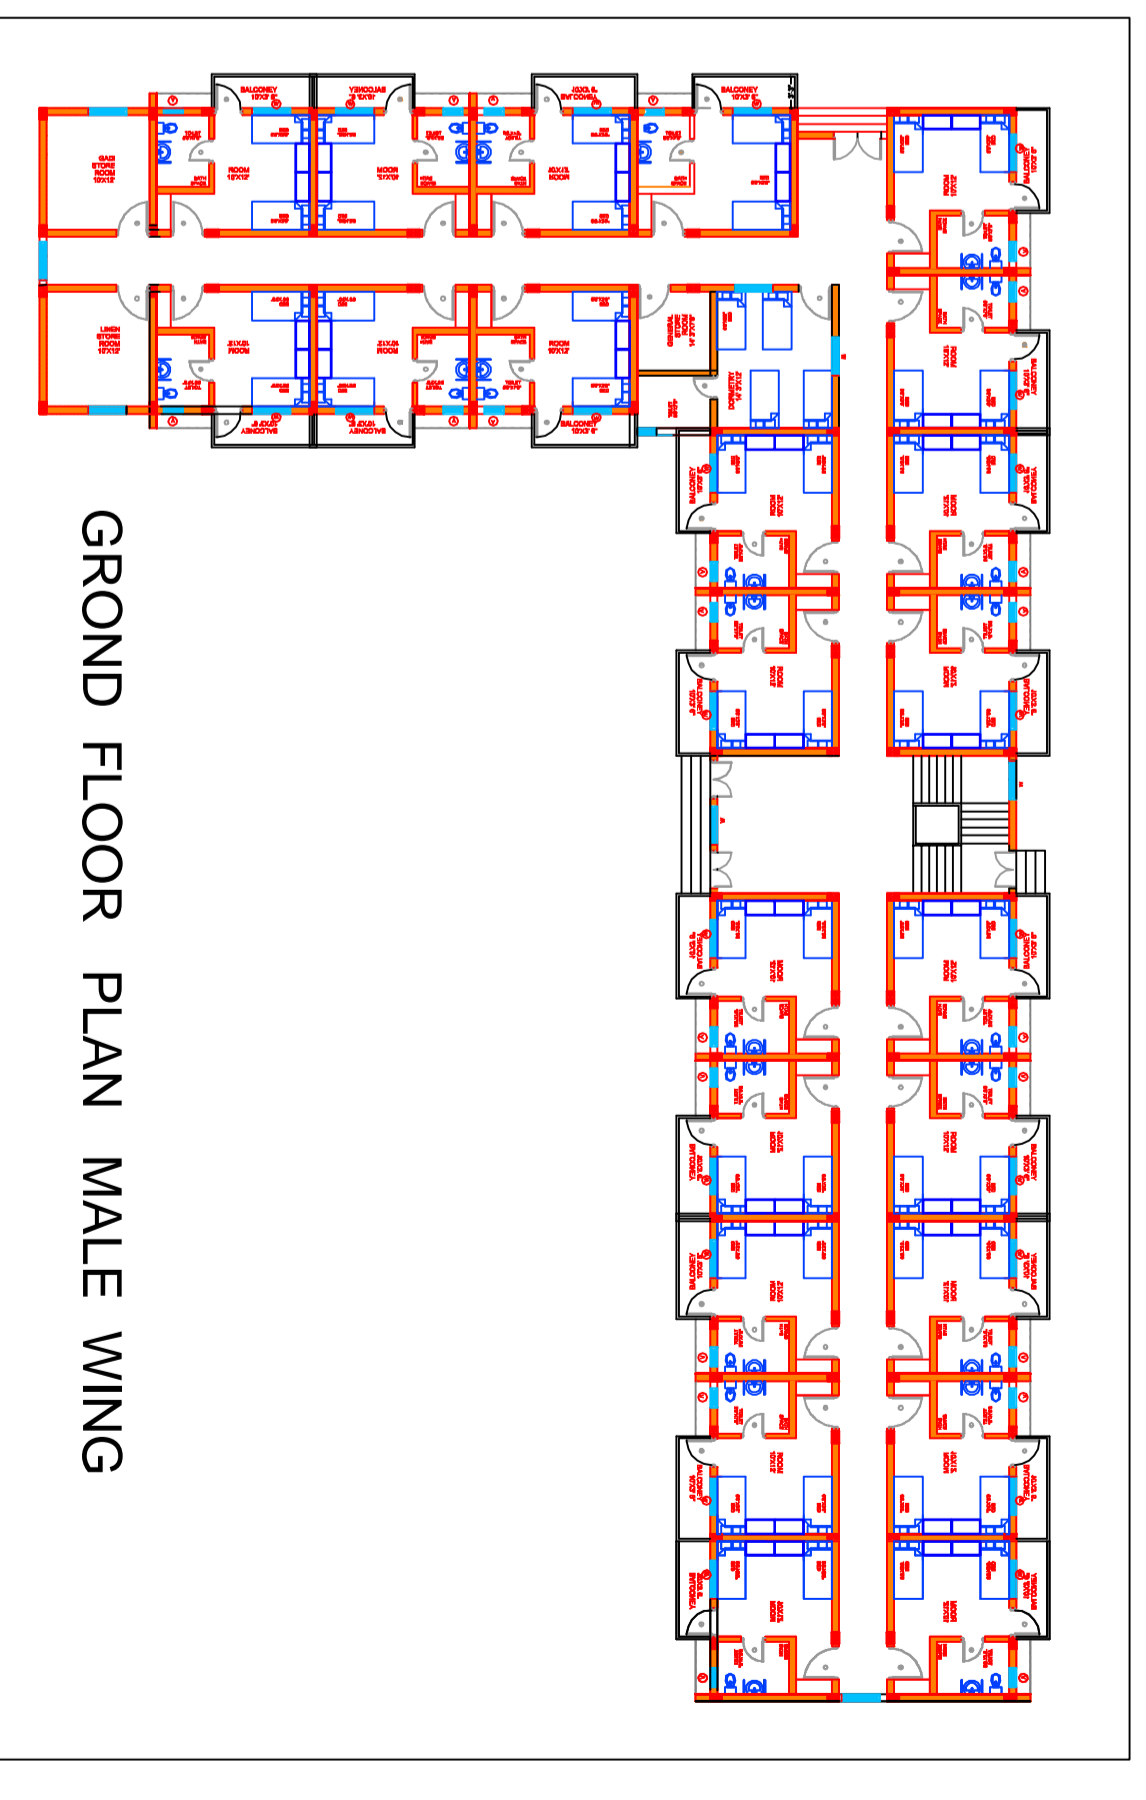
GROND FLOOR PLAN MALE WING

BALCONEY 10'X3'6"
BALCONEY 10'X3'6"
BALCONEY 10'X3'6"
BALCONEY 10'X3'6"

GADI STORE ROOM 10'X12'
ROOM 10'X12'
ROOM 10'X12'
ROOM 10'X12'
ROOM 10'X12'

LINEN STORE ROOM 10'X12'
ROOM 10'X12'
ROOM 10'X12'
ROOM 10'X12'

GENERAL STORE ROOM 14'X14'6"
DORMITRY 14'X14'6"

BALCONEY 10'X3'6"
BALCONEY 10'X3'6"
BALCONEY 10'X3'6"
BALCONEY 10'X3'6"

ROOM 10'X12'
BALCONEY 10'X3'6"